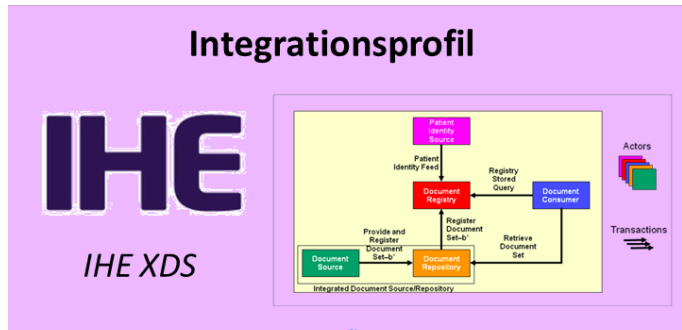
Integrationsprofil

IHE

IHE XDS

Patient Identity Source

Patient Identity Feed

Registry Stored Query

Document Registry

Document Consumer

Provide and Register Document Set–b'

Register Document Set–b'

Retrieve Document Set

Document Source

Document Repository

Integrated Document Source/Repository

Actors

Transactions